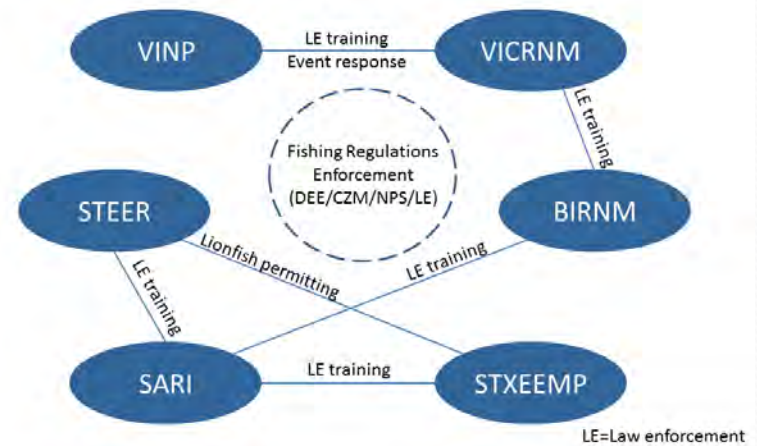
VINP

LE training
Event response

VICRNM

LE training

Fishing Regulations Enforcement (DEE/CZM/NPS/LE)

STEER

BIRNM

Lionfish permitting

LE training

LE training

SARI

LE training

STXEEMP

LE=Law enforcement